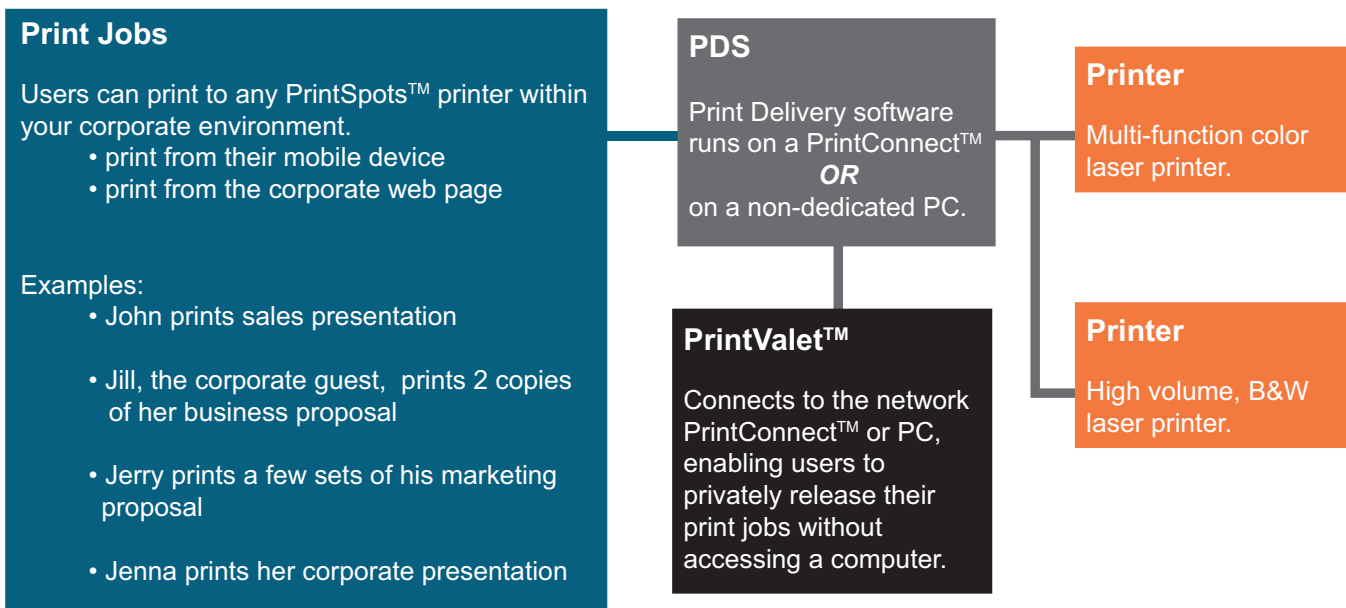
Print Jobs

Users can print to any PrintSpots™ printer within your corporate environment.
• print from their mobile device
• print from the corporate web page

Examples:
• John prints sales presentation

• Jill, the corporate guest, prints 2 copies of her business proposal

• Jerry prints a few sets of his marketing proposal

• Jenna prints her corporate presentation

PDS

Print Delivery software runs on a PrintConnect™
OR
on a non-dedicated PC.

PrintValet™

Connects to the network PrintConnect™ or PC, enabling users to privately release their print jobs without accessing a computer.

Printer

Multi-function color laser printer.

Printer

High volume, B&W laser printer.